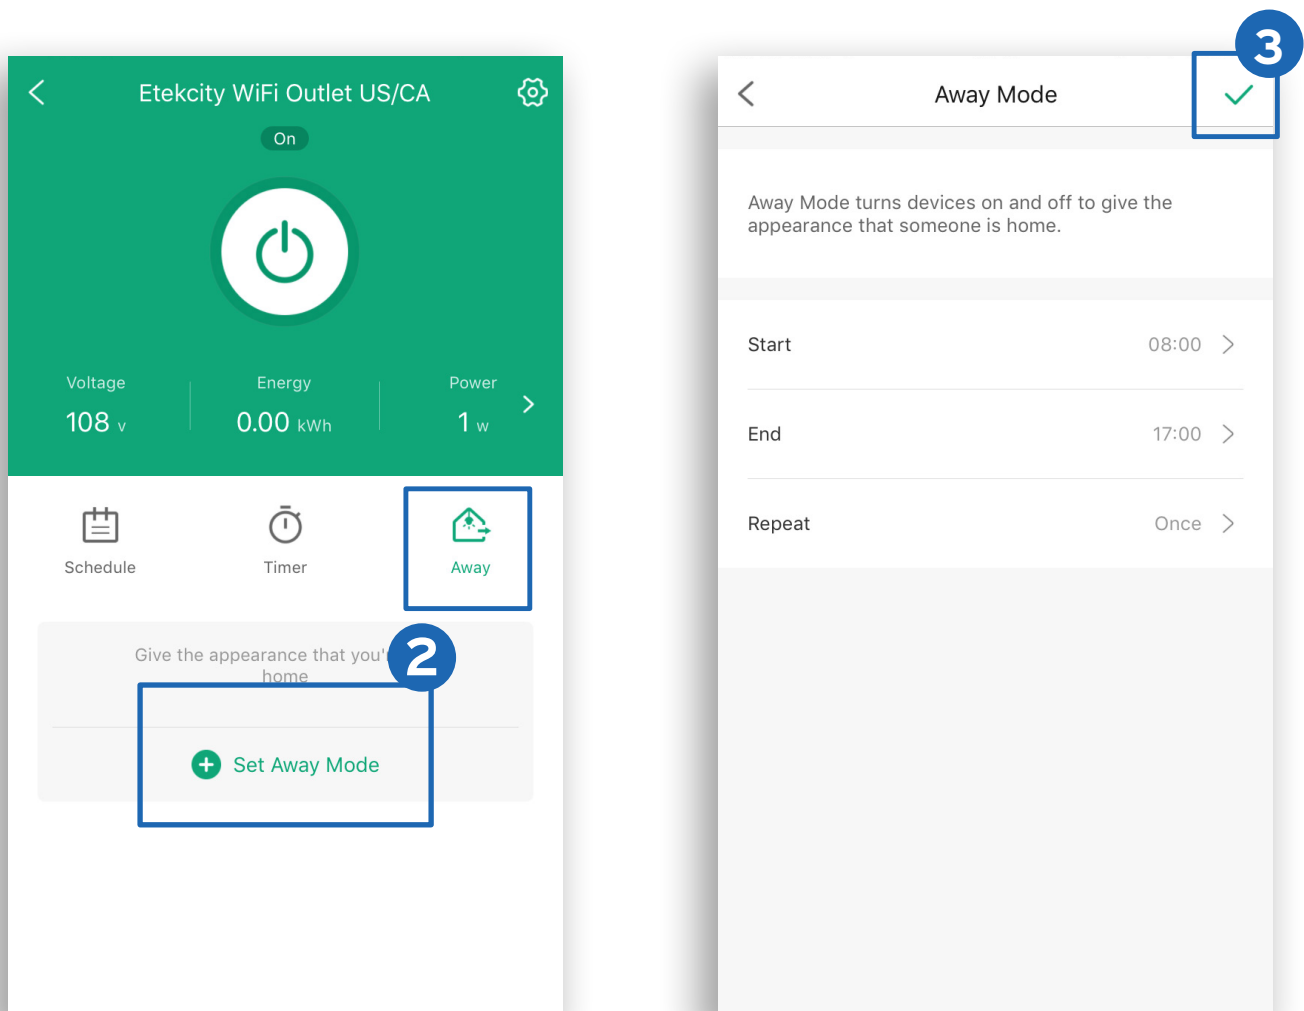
Etekcity WiFi Outlet US/CA

On

Voltage
108 v

Energy
0.00 kWh

Power
1 w

Schedule

Timer

Away

Give the appearance that you' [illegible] home

2

Set Away Mode

Away Mode

3

Away Mode turns devices on and off to give the appearance that someone is home.

Start 08:00

End 17:00

Repeat Once